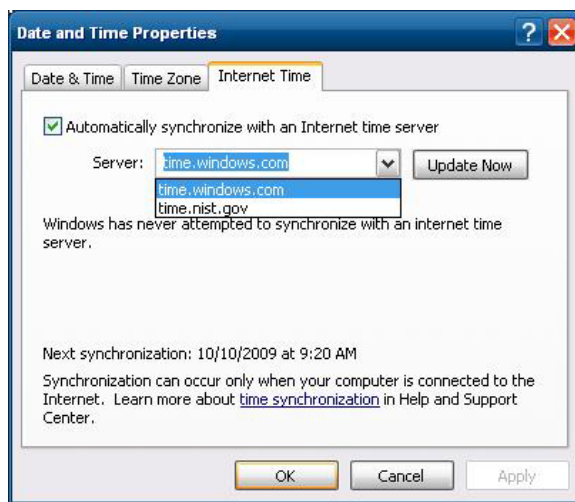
Date and Time Properties

?

X

Date & Time

Time Zone

Internet Time

Automatically synchronize with an Internet time server

Server: time.windows.com

Update Now

time.windows.com
time.nist.gov

Windows has never attempted to synchronize with an internet time server.

Next synchronization: 10/10/2009 at 9:20 AM

Synchronization can occur only when your computer is connected to the Internet. Learn more about time synchronization in Help and Support Center.

OK

Cancel

Apply